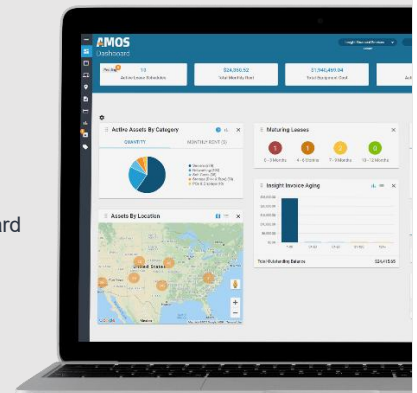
ard

AMOS
Dashboard

10
Active Lease Schedules

$24,050.52
Total Monthly Rent

$1,946,491.94
Total Equipment Cost

Active Assets By Category

QUANTITY
MONTHLY RENT ($)

Maturing Leases

1
0 - 3 Months

1
4 - 6 Months

0
7 - 9 Months

0
10 - 12 Months

Insight Invoice Aging

Total Outstanding Balance

Assets By Location

United States

Mexico

Google